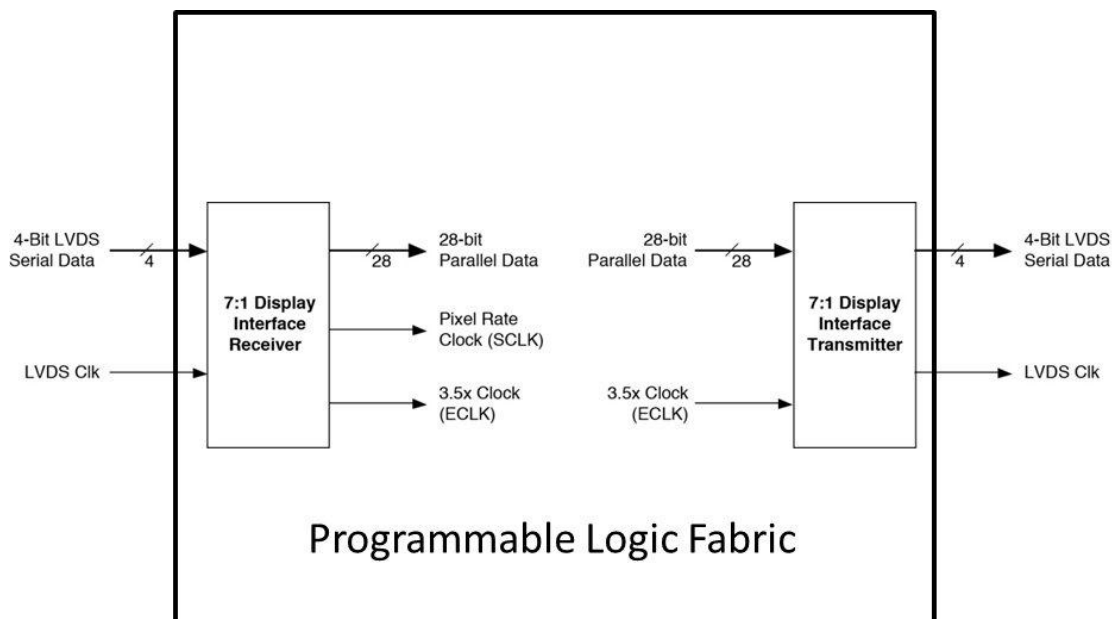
4-Bit LVDS Serial Data

4

LVDS Clk

7:1 Display Interface Receiver

28

28-bit Parallel Data

Pixel Rate Clock (SCLK)

3.5x Clock (ECLK)

28-bit Parallel Data

28

3.5x Clock (ECLK)

7:1 Display Interface Transmitter

4

4-Bit LVDS Serial Data

LVDS Clk

Programmable Logic Fabric